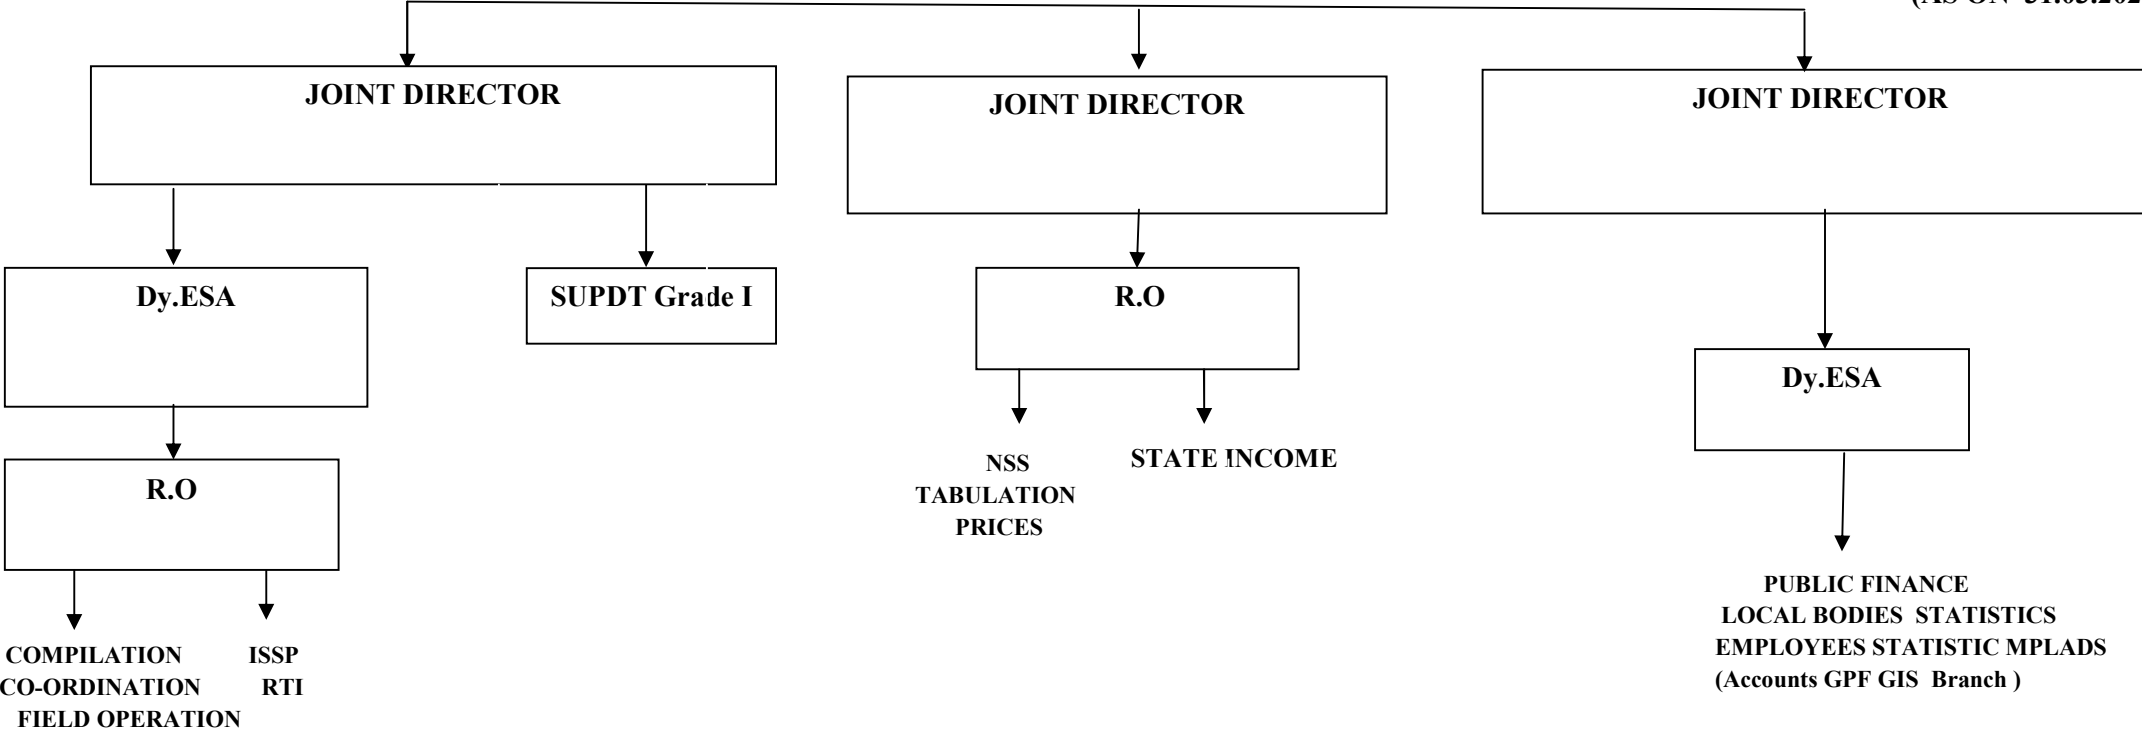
(AS ON 31.03.202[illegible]

JOINT DIRECTOR

JOINT DIRECTOR

JOINT DIRECTOR

Dy.ESA

SUPDT Grade I

R.O

Dy.ESA

R.O

NSS
TABULATION
PRICES

STATE INCOME

COMPILATION
CO-ORDINATION
FIELD OPERATION

ISSP
RTI

PUBLIC FINANCE
LOCAL BODIES STATISTICS
EMPLOYEES STATISTIC MPLADS
(Accounts GPF GIS Branch )